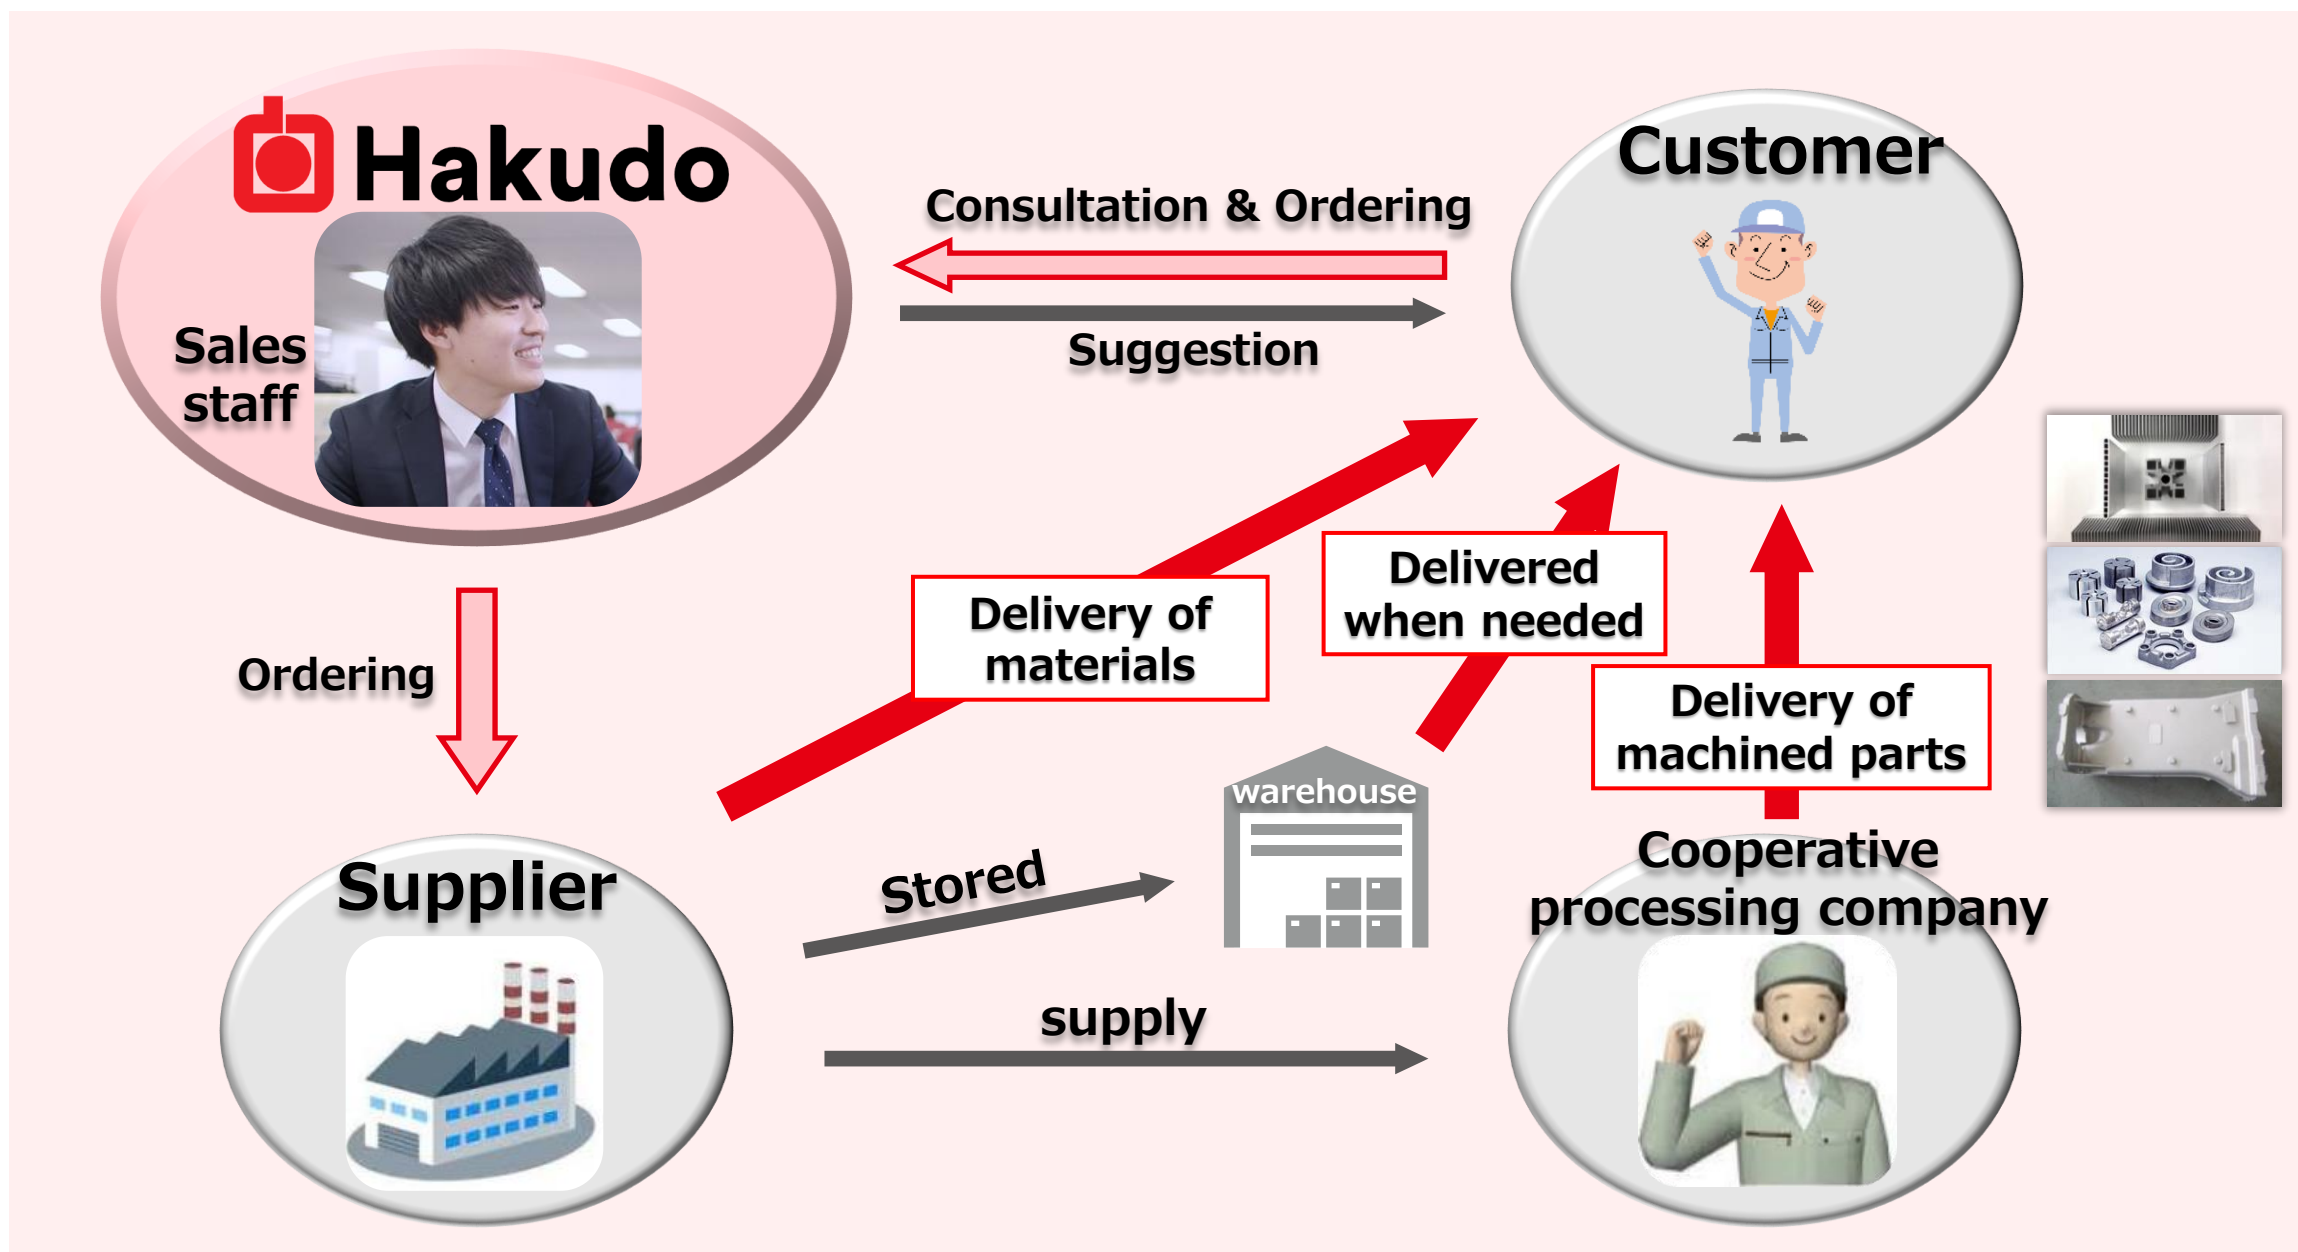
Hakudo

Sales staff

Consultation & Ordering

Suggestion

Customer

Ordering

Delivery of materials

Delivered when needed

Delivery of machined parts

Supplier

Stored

warehouse

Cooperative processing company

supply